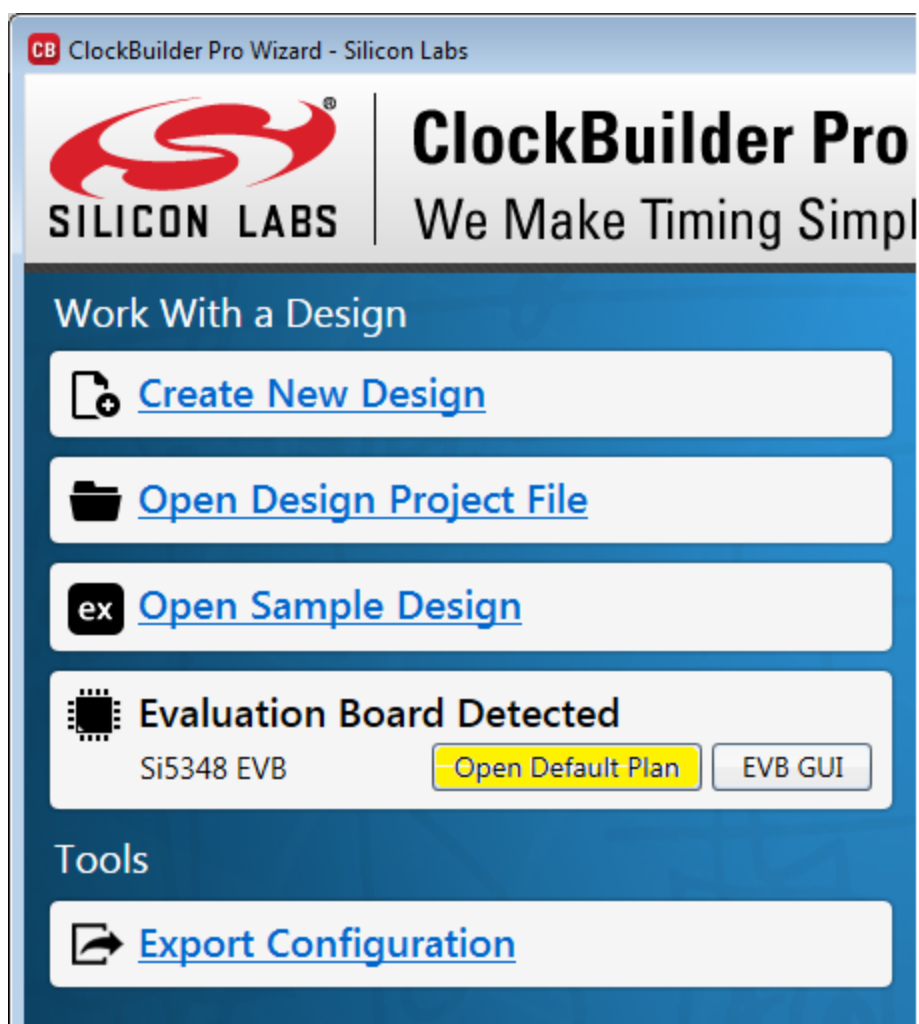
CB ClockBuilder Pro Wizard - Silicon Labs

SILICON LABS

ClockBuilder Pro

We Make Timing Simpl

Work With a Design

Create New Design

Open Design Project File

ex Open Sample Design

Evaluation Board Detected

Si5348 EVB

Open Default Plan

EVB GUI

Tools

Export Configuration